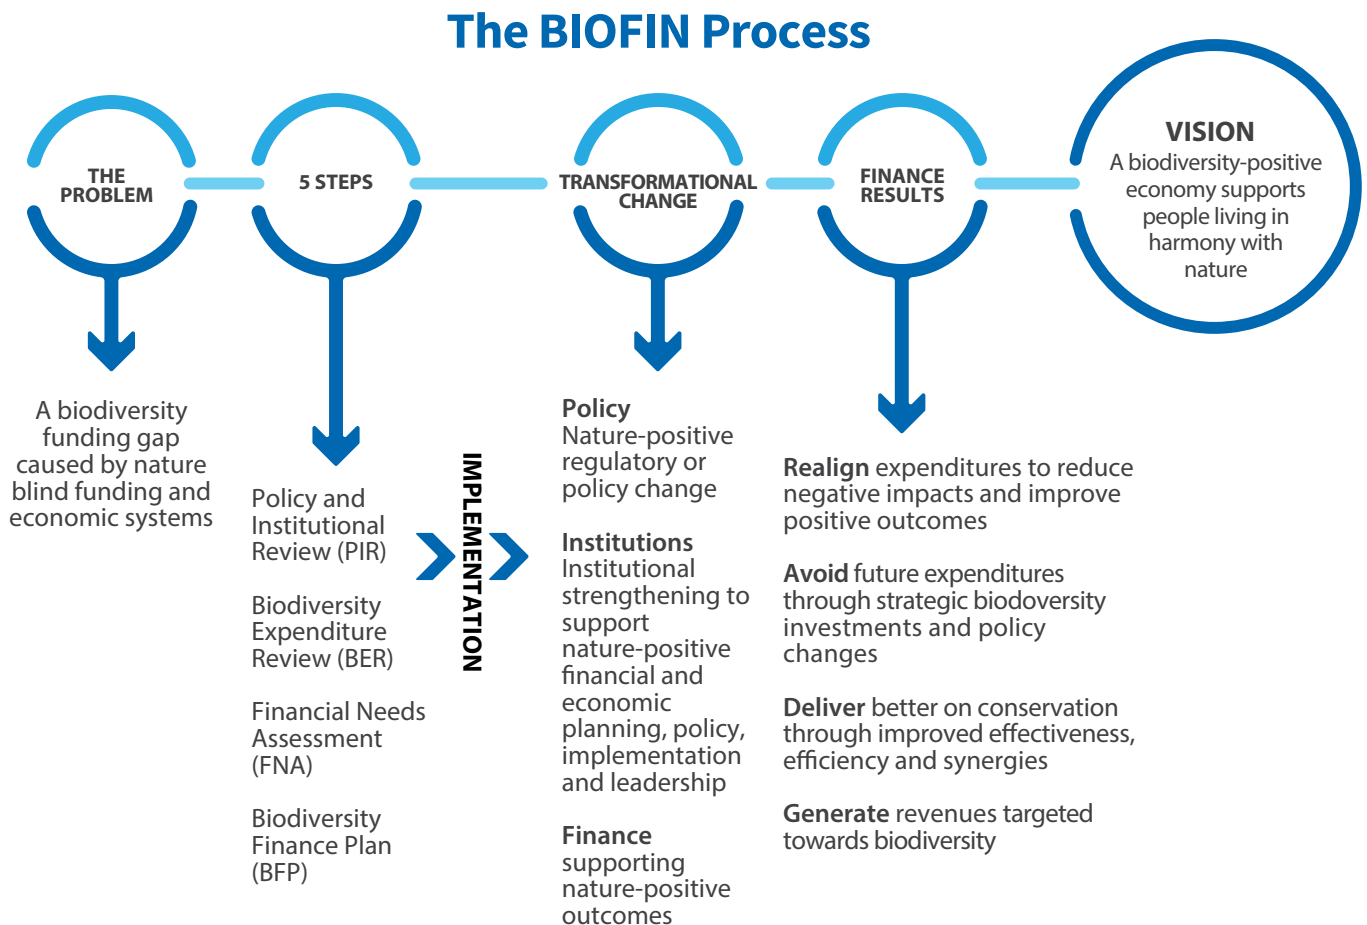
The BIOFIN Process

THE PROBLEM

5 STEPS

TRANSFORMATIONAL CHANGE

FINANCE RESULTS

VISION
A biodiversity-positive economy supports people living in harmony with nature

A biodiversity funding gap caused by nature blind funding and economic systems

Policy and Institutional Review (PIR)

Biodiversity Expenditure Review (BER)

Financial Needs Assessment (FNA)

Biodiversity Finance Plan (BFP)

IMPLEMENTATION

Policy
Nature-positive regulatory or policy change

Institutions
Institutional strengthening to support nature-positive financial and economic planning, policy, implementation and leadership

Finance
supporting nature-positive outcomes

Realign expenditures to reduce negative impacts and improve positive outcomes

Avoid future expenditures through strategic biodiversity investments and policy changes

Deliver better on conservation through improved effectiveness, efficiency and synergies

Generate revenues targeted towards biodiversity